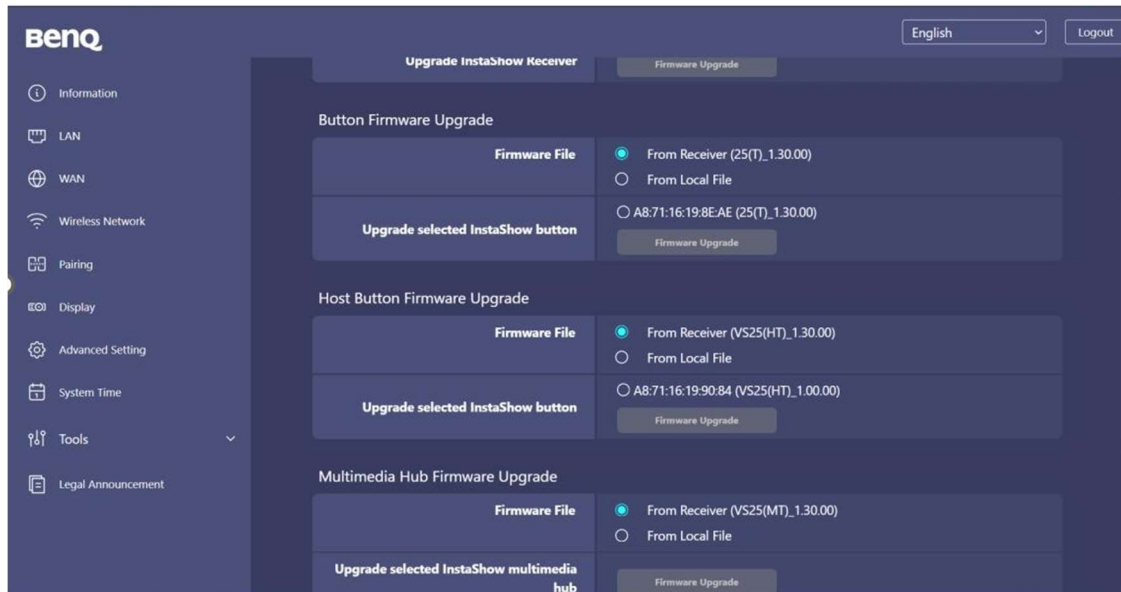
BenQ

English

Logout

Information

LAN

WAN

Wireless Network

Pairing

Display

Advanced Setting

System Time

Tools

Legal Announcement

Upgrade InstaShow Receiver

Firmware Upgrade

Button Firmware Upgrade

| | |
|---|---|
| Firmware File | From Receiver (25(T)_1.30.00) From Local File |
| Upgrade selected InstaShow button | A8:71:16:19:8E:AE (25(T)_1.30.00) Firmware Upgrade |

Host Button Firmware Upgrade

| | |
|---|---|
| Firmware File | From Receiver (VS25(HT)_1.30.00) From Local File |
| Upgrade selected InstaShow button | A8:71:16:19:90:84 (VS25(HT)_1.00.00) Firmware Upgrade |

Multimedia Hub Firmware Upgrade

| | |
|---|---|
| Firmware File | From Receiver (VS25(MT)_1.30.00) From Local File |
| Upgrade selected InstaShow multimedia hub | Firmware Upgrade |